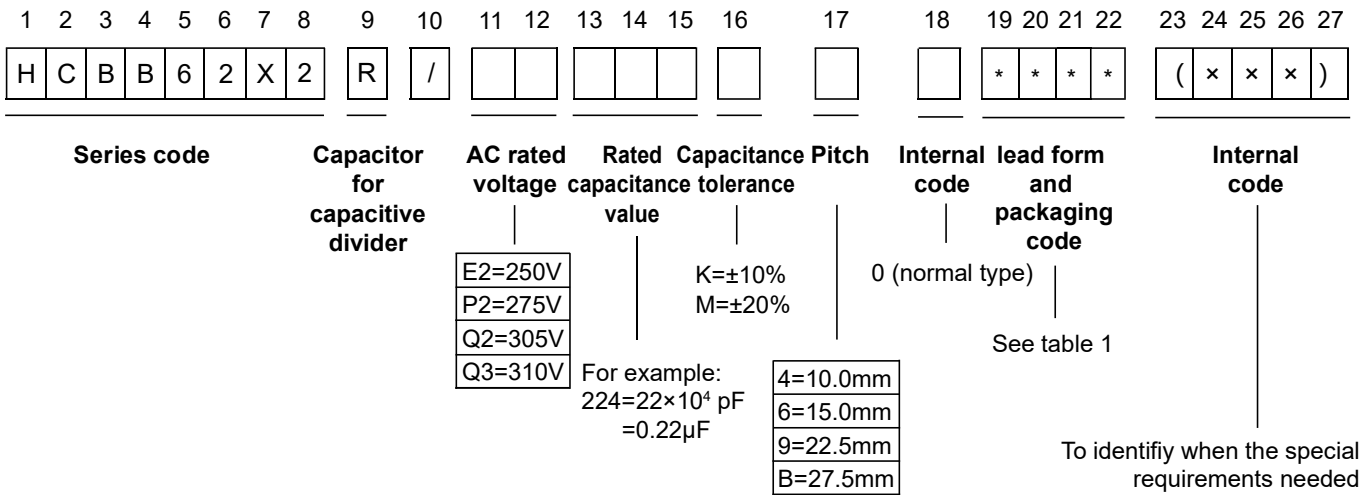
1 2 3 4 5 6 7 8 9 10 11 12 13 14 15 16 17 18 19 20 21 22 23 24 25 26 27

| H | C | B | B | 6 | 2 | X | 2 | | R | | / | | | | | | | | | | | | * | * | * | * | | ( | × | × | × | ) |

Series code

Capacitor for capacitive divider

AC rated voltage

| E2=250V |
|---|
| P2=275V |
| Q2=305V |
| Q3=310V |

Rated capacitance value

For example: 224=22×$10^4$ pF =0.22μF

Capacitance tolerance

K=±10%
M=±20%

Pitch

| 4=10.0mm |
|---|
| 6=15.0mm |
| 9=22.5mm |
| B=27.5mm |

Internal code

0 (normal type)

lead form and packaging code

See table 1

Internal code

To identifiy when the special requirements needed